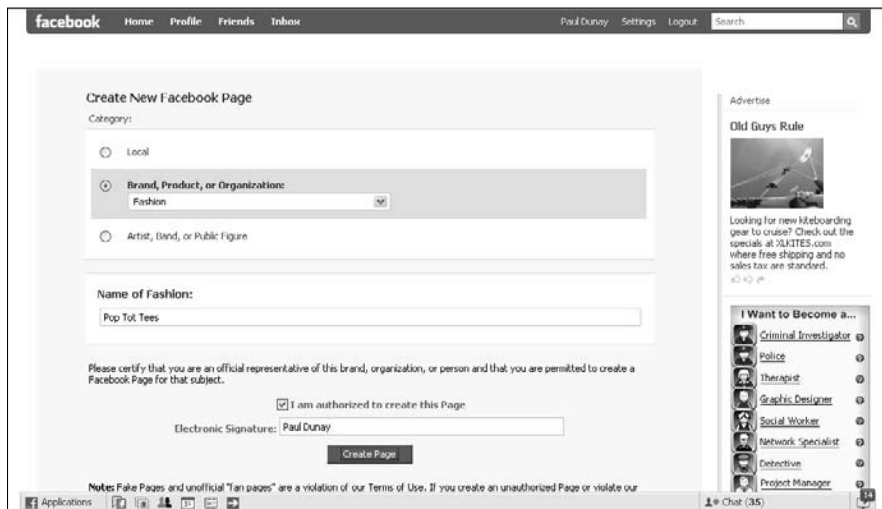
facebook Home Profile Friends Inbox

Paul Dunay Settings Logout Search

Create New Facebook Page

Category:

Local

Brand, Product, or Organization:

Fashion

Artist, Band, or Public Figure

Name of Fashion:

Pop Tot Tees

Please certify that you are an official representative of this brand, organization, or person and that you are permitted to create a Facebook Page for that subject.

I am authorized to create this Page

Electronic Signature: Paul Dunay

Create Page

Note: Fake Pages and unofficial "fan pages" are a violation of our Terms of Use. If you create an unauthorized Page or violate our

Advertise

Old Guys Rule

Looking for new kiteboarding gear to cruise? Check out the specials at XLKITES.com where free shipping and no sales tax are standard.

I Want to Become a...

Criminal Investigator

Police

Therapist

Graphic Designer

Social Worker

Network Specialist

Detective

Project Manager

Applications

Chat (35)

14